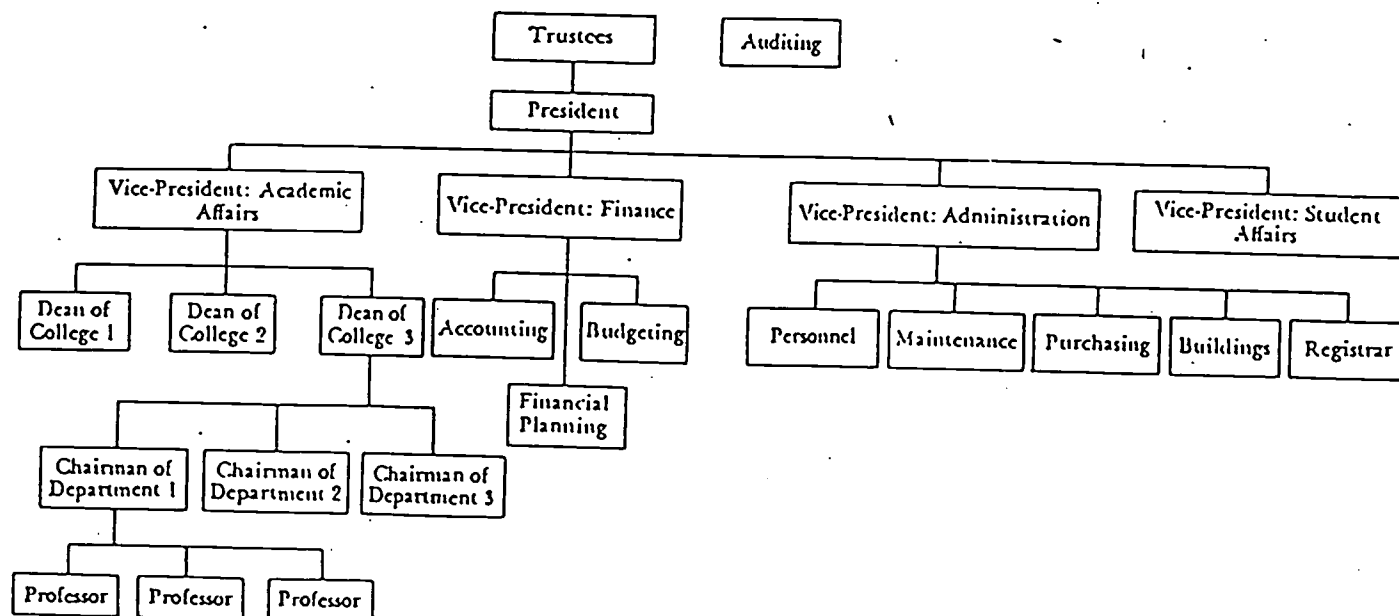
Trustees

Auditing

President

Vice-President: Academic Affairs

Vice-President: Finance

Vice-President: Administration

Vice-President: Student Affairs

Dean of College 1

Dean of College 2

Dean of College 3

Accounting

Budgeting

Financial Planning

Personnel

Maintenance

Purchasing

Buildings

Registrar

Chairman of Department 1

Chairman of Department 2

Chairman of Department 3

Professor

Professor

Professor